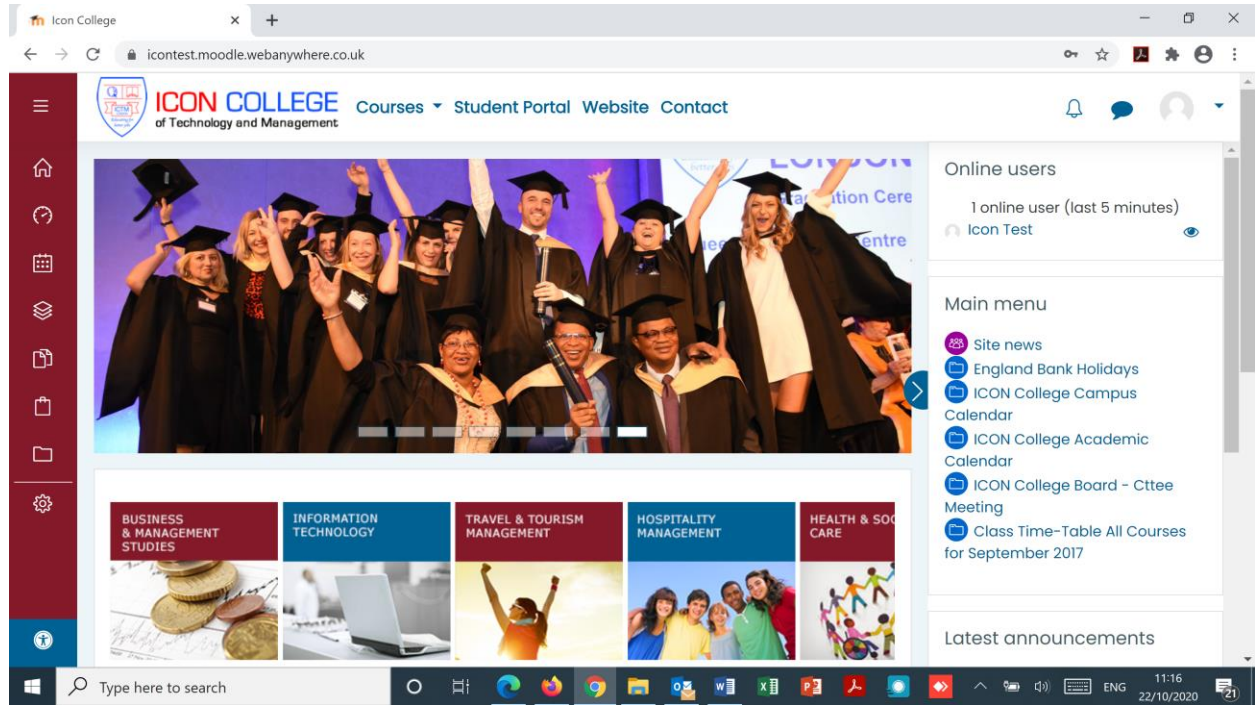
Icon College

icontest.moodle.webanywhere.co.uk

ICON COLLEGE
of Technology and Management

Courses Student Portal Website Contact

LONDON
Graduation Cere
Centre

Online users

1 online user (last 5 minutes)
Icon Test

Main menu

Site news
England Bank Holidays
ICON College Campus Calendar
ICON College Academic Calendar
ICON College Board - Cttee Meeting
Class Time-Table All Courses for September 2017

Latest announcements

BUSINESS & MANAGEMENT STUDIES

INFORMATION TECHNOLOGY

TRAVEL & TOURISM MANAGEMENT

HOSPITALITY MANAGEMENT

HEALTH & SOC CARE

Type here to search

ENG 11:16 22/10/2020 21